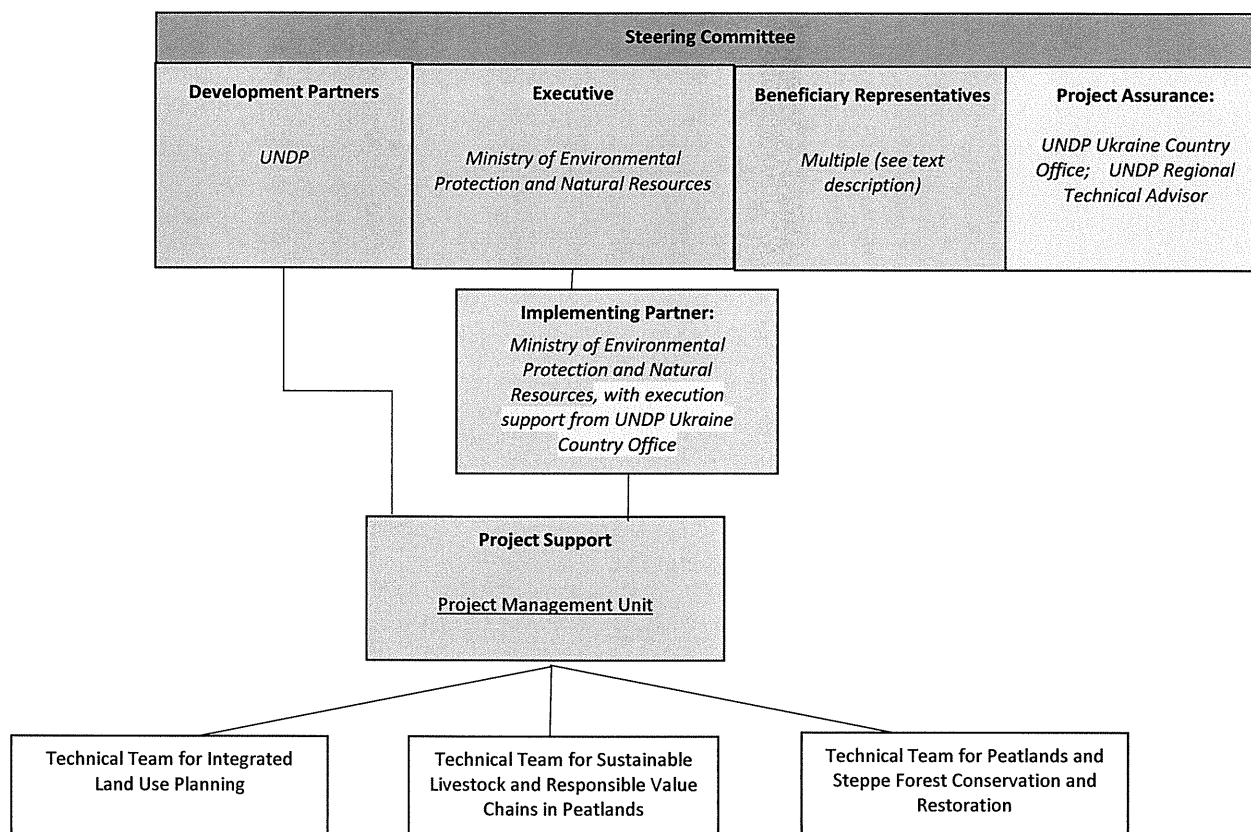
Steering Committee

Development Partners

UNDP

Executive

Ministry of Environmental Protection and Natural Resources

Beneficiary Representatives

Multiple (see text description)

Project Assurance:

UNDP Ukraine Country Office; UNDP Regional Technical Advisor

Implementing Partner:

Ministry of Environmental Protection and Natural Resources, with execution support from UNDP Ukraine Country Office

Project Support

Project Management Unit

Technical Team for Integrated Land Use Planning

Technical Team for Sustainable Livestock and Responsible Value Chains in Peatlands

Technical Team for Peatlands and Steppe Forest Conservation and Restoration